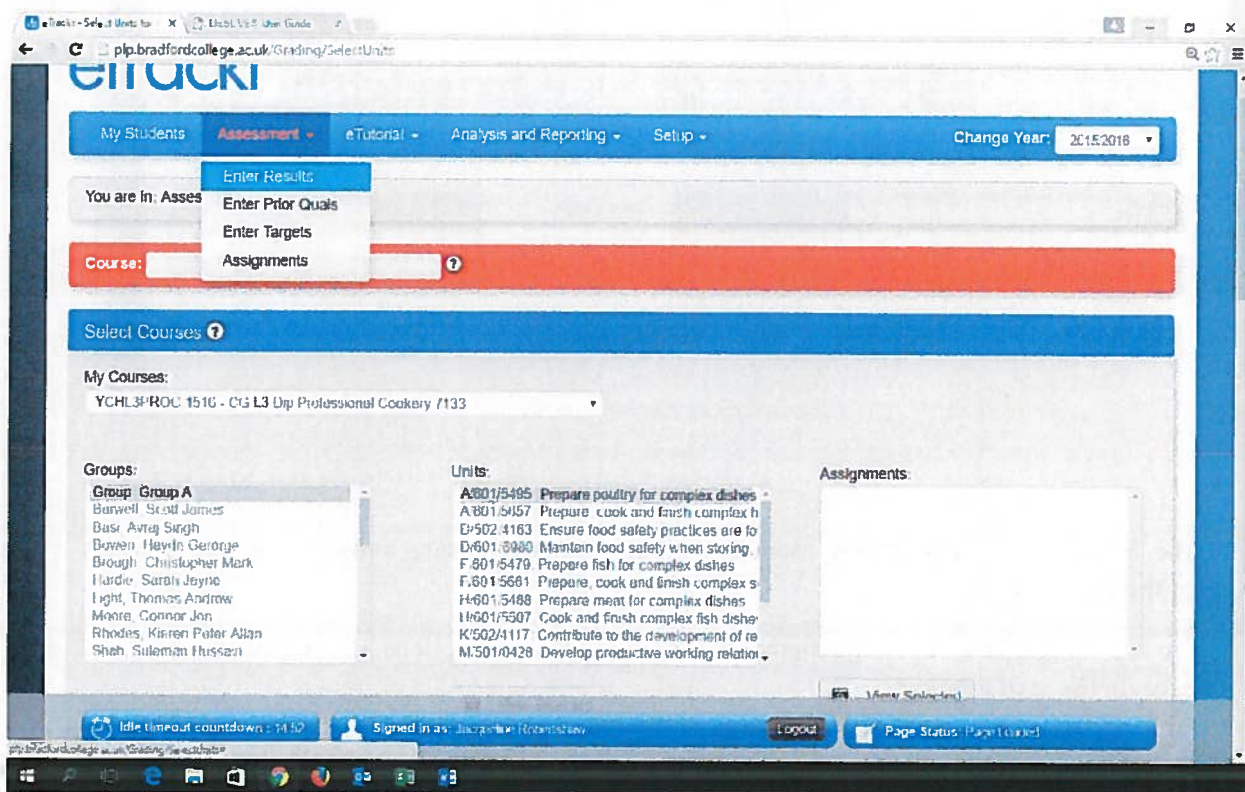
eTrackr - Select Units for | Ebs4 VLE User Guide

plp.bradfordcollege.ac.uk/Grading/SelectUnits

eTrackr

My Students | Assessment | eTutorial | Analysis and Reporting | Setup | Change Year: 2015/2016

Enter Results
Enter Prior Quals
Enter Targets
Assignments

You are in: Asses

Course:

Select Courses

My Courses:
YCHL3PROC 1516 - CG L3 Dip Professional Cookery /133

Groups:
Group: Group A
Barwell, Scott James
Basi, Avraj Singh
Bowen, Hevin George
Brough, Christopher Mark
Hardie, Sarah Jayne
Light, Thomas Andrew
Moore, Connor Jon
Rhodes, Kieren Peter Allan
Shah, Suleman Hussain

Units:
A/601/5495 Prepare poultry for complex dishes
A/601/5057 Prepare, cook and finish complex h
D/502/4163 Ensure food safety practices are fo
D/601/8980 Maintain food safety when storing,
F/601/5479 Prepare fish for complex dishes
F/601/5661 Prepare, cook and finish complex s
H/601/5488 Prepare meat for complex dishes
H/601/5507 Cook and finish complex fish dishe
K/502/4117 Contribute to the development of re
M/501/0428 Develop productive working relation

Assignments:

View Selected

Idle timeout countdown : 14:52
Signed in as: Jacqueline Robinshaw
Logout
Page Status: Page Loaded

plp.bradfordcollege.ac.uk/Grading/EnterResults